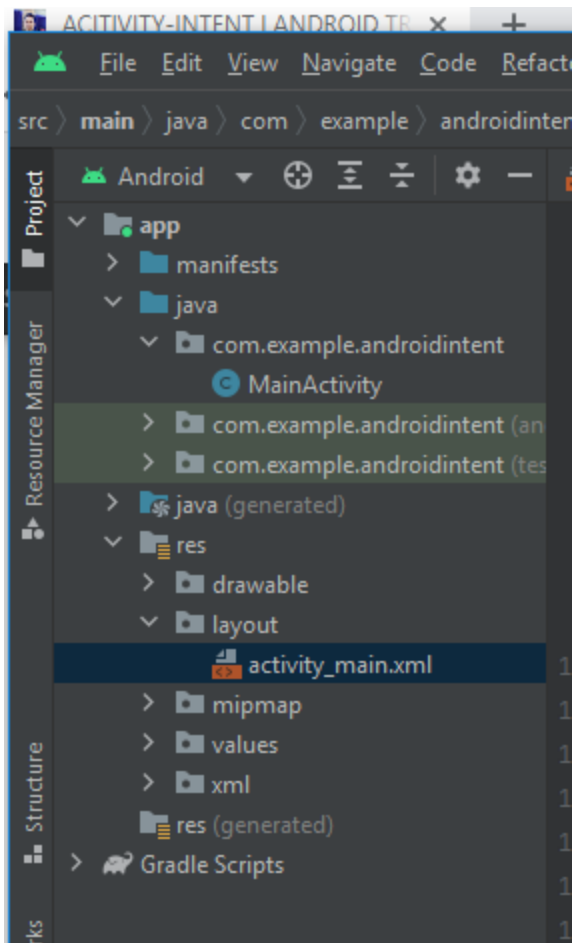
ACTIVITY-INTENT ANDROID TR ×  +

File Edit View Navigate Code Refact

src 〉 main 〉 java 〉 com 〉 example 〉 androidinten

Project

Resource Manager

Structure

rks

Android

app
manifests
java
com.example.androidintent
MainActivity
com.example.androidintent (an
com.example.androidintent (tes
java (generated)
res
drawable
layout
activity_main.xml
mipmap
values
xml
res (generated)
Gradle Scripts